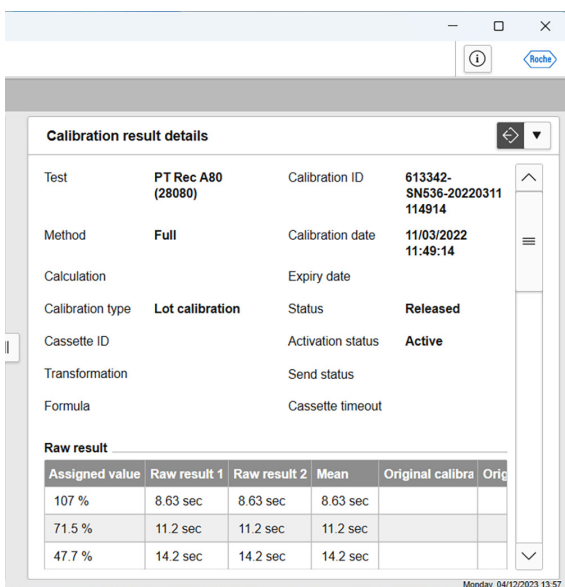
Roche

Calibration result details

| Test | PT Rec A80 (28080) | Calibration ID | 613342-SN536-20220311 114914 |
|---|---|---|---|
| Method | Full | Calibration date | 11/03/2022 11:49:14 |
| Calculation | | Expiry date | |
| Calibration type | Lot calibration | Status | Released |
| Cassette ID | | Activation status | Active |
| Transformation | | Send status | |
| Formula | | Cassette timeout | |

Raw result

| Assigned value | Raw result 1 | Raw result 2 | Mean | Original calibra | Orig |
|---|---|---|---|---|---|
| 107 % | 8.63 sec | 8.63 sec | 8.63 sec | | |
| 71.5 % | 11.2 sec | 11.2 sec | 11.2 sec | | |
| 47.7 % | 14.2 sec | 14.2 sec | 14.2 sec | | |

Monday 04/12/2023 13:57